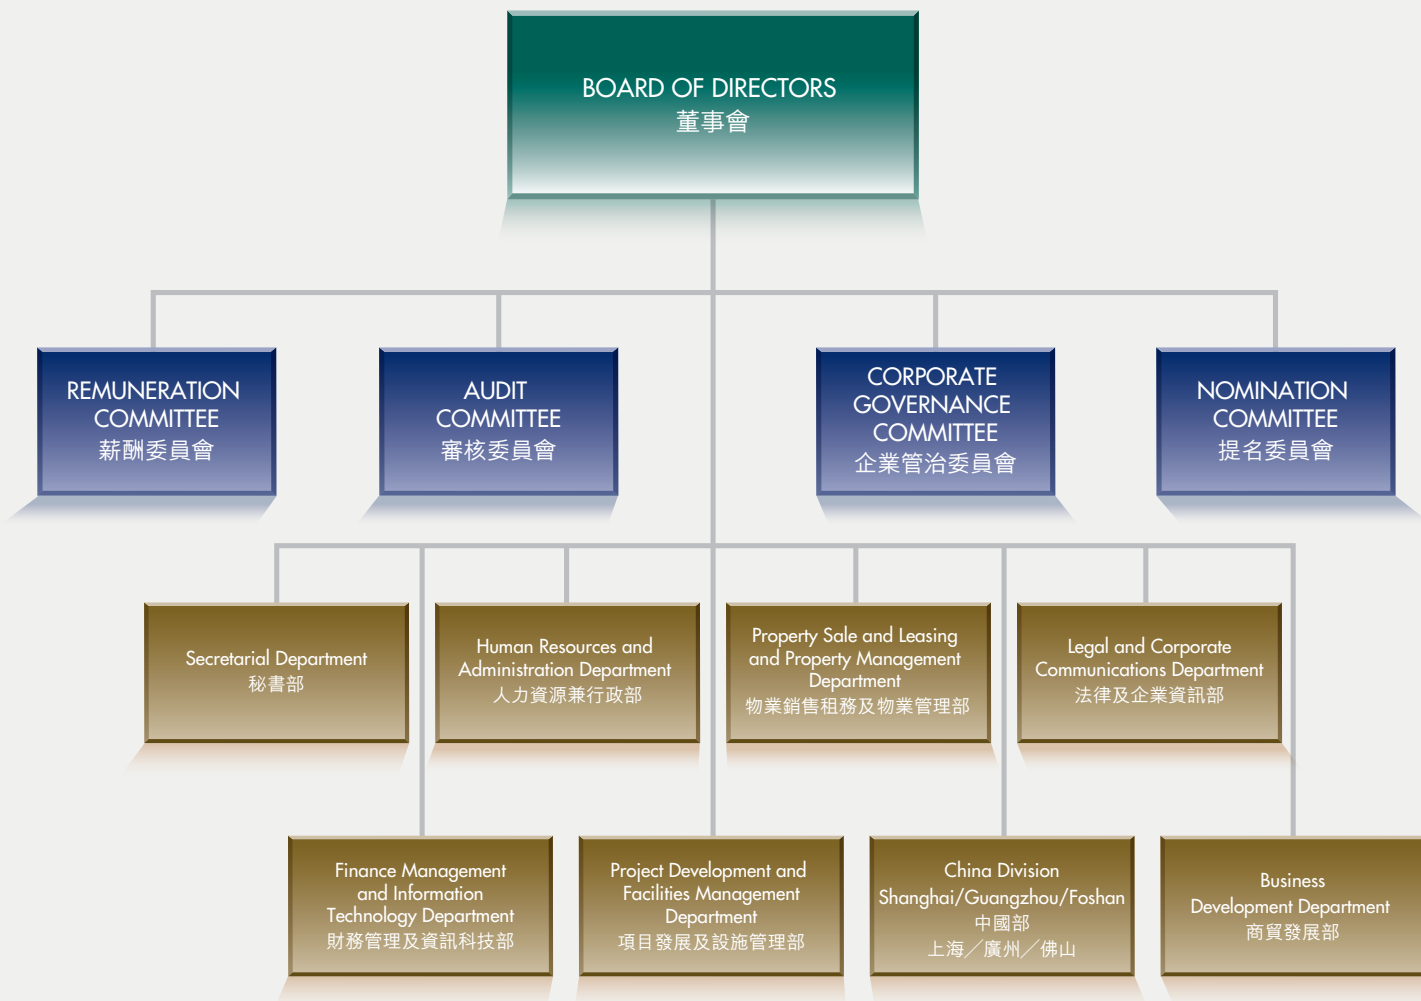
BOARD OF DIRECTORS
董事會

REMUNERATION COMMITTEE
薪酬委員會

AUDIT COMMITTEE
審核委員會

CORPORATE GOVERNANCE COMMITTEE
企業管治委員會

NOMINATION COMMITTEE
提名委員會

Secretarial Department
秘書部

Human Resources and Administration Department
人力資源兼行政部

Property Sale and Leasing and Property Management Department
物業銷售租務及物業管理部

Legal and Corporate Communications Department
法律及企業資訊部

Finance Management and Information Technology Department
財務管理及資訊科技部

Project Development and Facilities Management Department
項目發展及設施管理部

China Division
Shanghai/Guangzhou/Foshan
中國部
上海/廣州/佛山

Business Development Department
商貿發展部